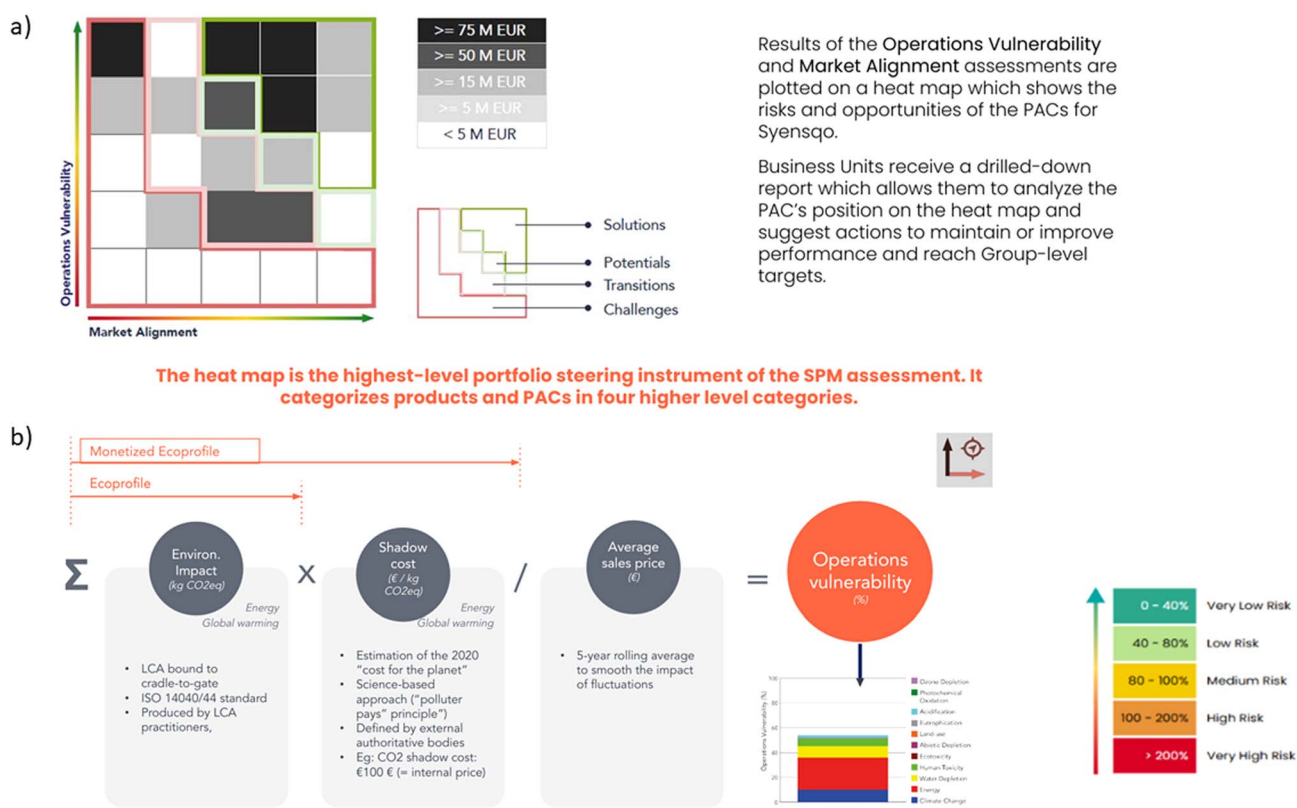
a)

Operations Vulnerability

Market Alignment

>= 75 M EUR
>= 50 M EUR
>= 15 M EUR
>= 5 M EUR
< 5 M EUR

Solutions
Potentials
Transitions
Challenges

Results of the Operations Vulnerability and Market Alignment assessments are plotted on a heat map which shows the risks and opportunities of the PACs for Syensqo.

Business Units receive a drilled-down report which allows them to analyze the PAC's position on the heat map and suggest actions to maintain or improve performance and reach Group-level targets.

The heat map is the highest-level portfolio steering instrument of the SPM assessment. It categorizes products and PACs in four higher level categories.

b)

Monetized Ecoprofile

Ecoprofile

Σ

Environ. Impact (kg CO2eq)

Energy
Global warming

- LCA bound to cradle-to-gate
- ISO 14040/44 standard
- Produced by LCA practitioners,

x

Shadow cost (€ / kg CO2eq)

Energy
Global warming

- Estimation of the 2020 "cost for the planet"
- Science-based approach ("polluter pays" principle)
- Defined by external authoritative bodies
- Eg: CO2 shadow cost: €100 € (= internal price)

/

Average sales price (€)

- 5-year rolling average to smooth the impact of fluctuations

=

Operations vulnerability (%)

Operations Vulnerability (%)
100
80
60
40
20
0

Ozone Depletion
Photochemical Oxidation
Acidification
Eutrophication
Land use
Abiotic Depletion
Ecotoxicity
Human Toxicity
Water Depletion
Energy
Climate Change

0 - 40% Very Low Risk
40 - 80% Low Risk
80 - 100% Medium Risk
100 - 200% High Risk
> 200% Very High Risk